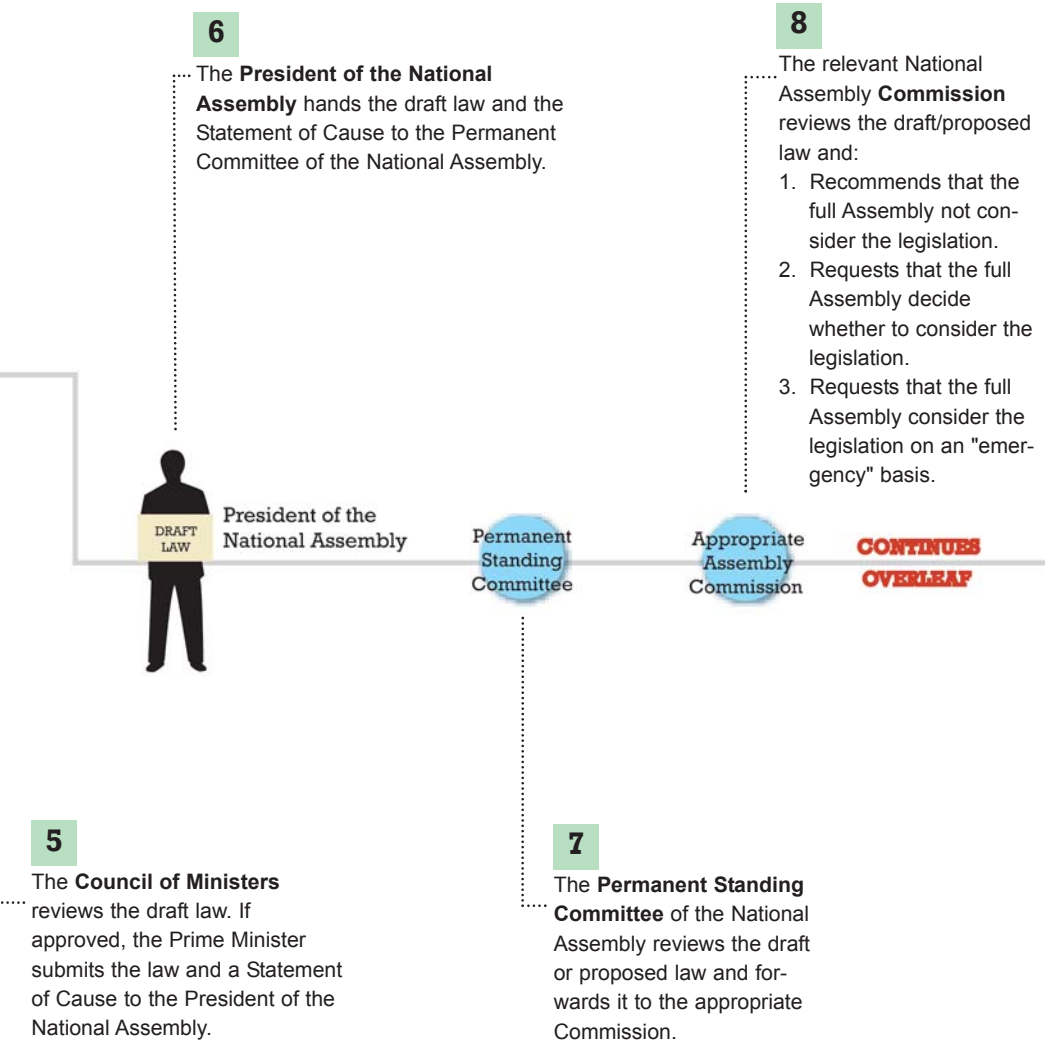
6

The **President of the National Assembly** hands the draft law and the Statement of Cause to the Permanent Committee of the National Assembly.

8

The relevant National Assembly **Commission** reviews the draft/proposed law and:

1. Recommends that the full Assembly not consider the legislation.
2. Requests that the full Assembly decide whether to consider the legislation.
3. Requests that the full Assembly consider the legislation on an "emergency" basis.

DRAFT LAW

President of the National Assembly

Permanent Standing Committee

Appropriate Assembly Commission

CONTINUES OVERLEAF

5

The **Council of Ministers** reviews the draft law. If approved, the Prime Minister submits the law and a Statement of Cause to the President of the National Assembly.

7

The **Permanent Standing Committee** of the National Assembly reviews the draft or proposed law and forwards it to the appropriate Commission.